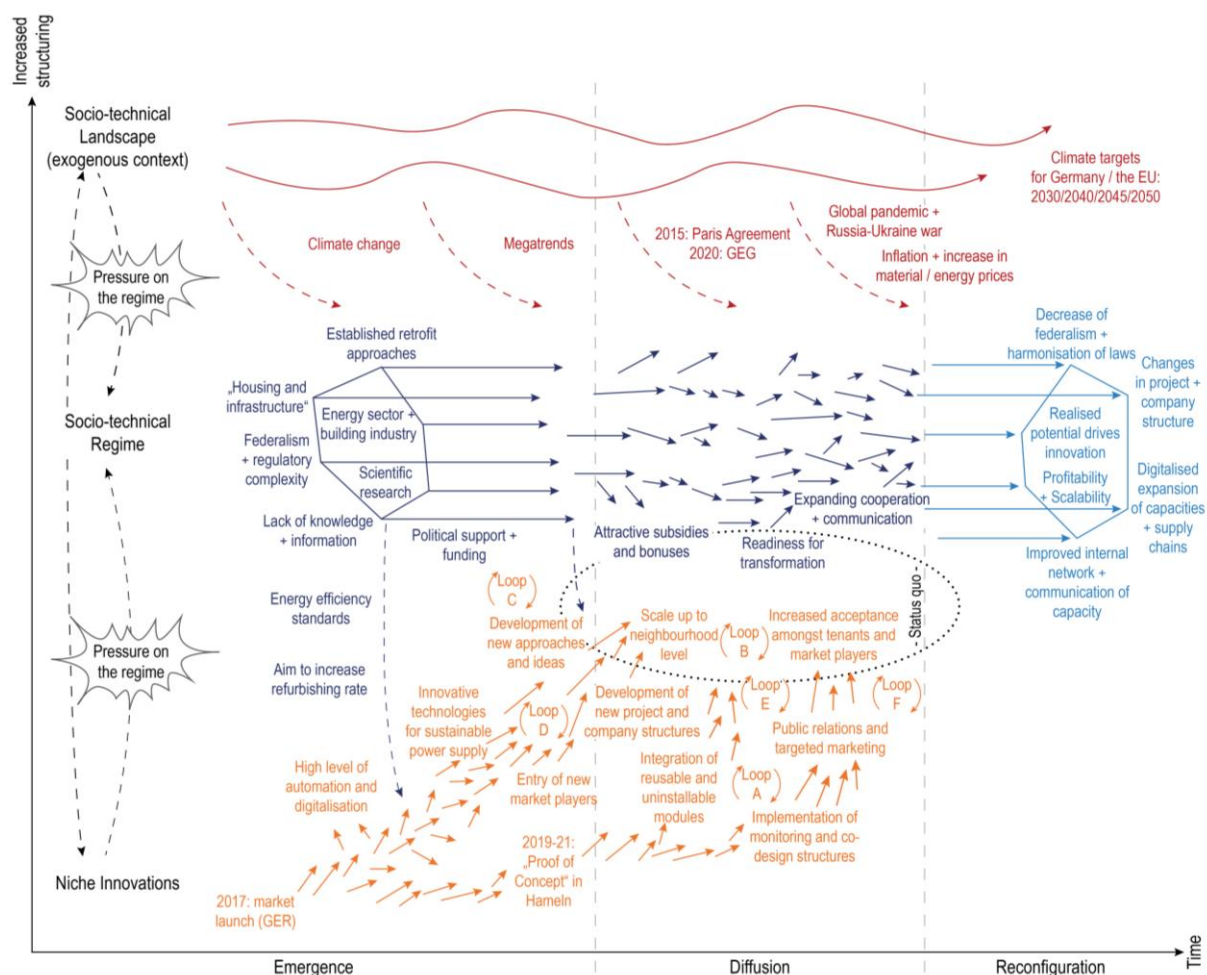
Increased structuring

Socio-technical Landscape (exogenous context)

Climate targets for Germany / the EU: 2030/2040/2045/2050

Global pandemic + Russia-Ukraine war

2015: Paris Agreement
2020: GEG

Inflation + increase in material / energy prices

Climate change

Megatrends

Pressure on the regime

Established retrofit approaches

„Housing and infrastructure“

Energy sector + building industry

Federalism + regulatory complexity

Scientific research

Lack of knowledge + information

Political support + funding

Socio-technical Regime

Decrease of federalism + harmonisation of laws

Changes in project + company structure

Realised potential drives innovation

Profitability + Scalability

Digitalised expansion of capacities + supply chains

Improved internal network + communication of capacity

Expanding cooperation + communication

Attractive subsidies and bonuses

Readiness for transformation

Status quo

Energy efficiency standards

Aim to increase refurbishing rate

Pressure on the regime

Loop C

Development of new approaches and ideas

Scale up to neighbourhood level

Loop B

Increased acceptance amongst tenants and market players

Innovative technologies for sustainable power supply

Loop D

Development of new project and company structures

Loop E

Loop F

Public relations and targeted marketing

High level of automation and digitalisation

Entry of new market players

Integration of reusable and uninstallable modules

Loop A

Implementation of monitoring and co-design structures

2019-21: „Proof of Concept“ in Hameln

Niche Innovations

2017: market launch (GER)

Emergence

Diffusion

Reconfiguration

Time